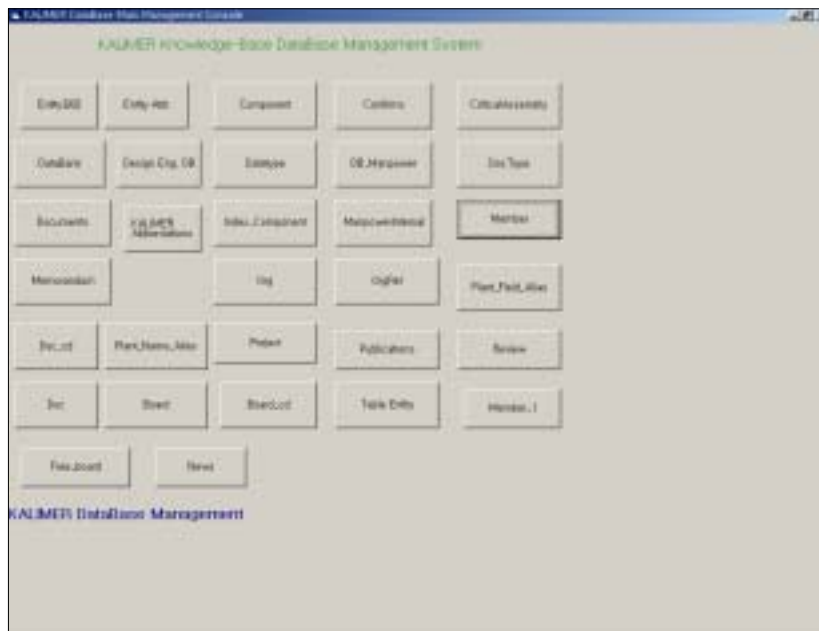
KALIMER DataBase Main Management Console

KALIMER Knowledge-Base DataBase Management System

Entity_DB

Entity Att.

Component

Conditions

CriticalAssembly

DataBank

Design_Eng_DB

Datatype

DB_Manpower

Doc Type

Documents

KALIMER Abbreviations

Index_Component

Majorcomponent

Member

Memorandum

Org

OrgRel

Plant_Field_Alias

Doc_cd

Plant_Name_Alias

Project

Publications

Review

Doc

Board

Board.cd

Table Entity

Member_1

Free_board

News

KALIMER DataBase Management